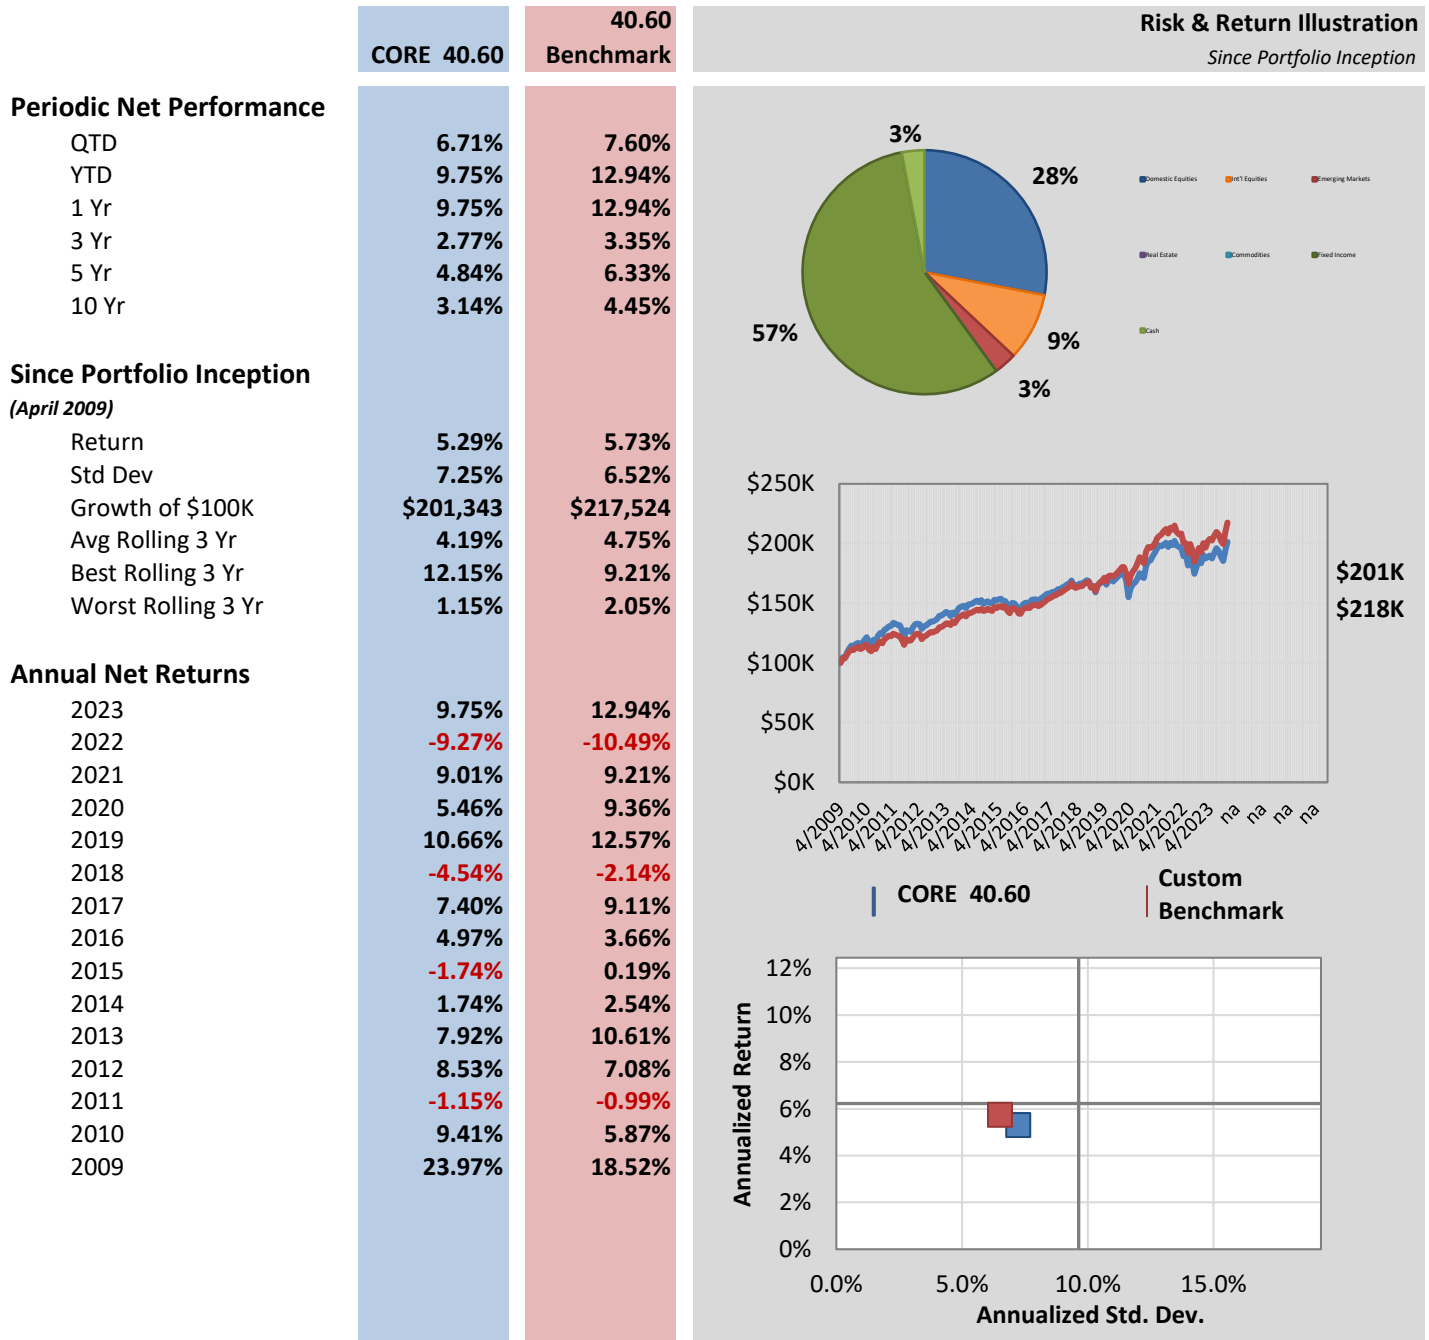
| | CORE 40.60 | 40.60 Benchmark |
|---|---|---|
| **Periodic Net Performance** | | |
| QTD | 6.71% | 7.60% |
| YTD | 9.75% | 12.94% |
| 1 Yr | 9.75% | 12.94% |
| 3 Yr | 2.77% | 3.35% |
| 5 Yr | 4.84% | 6.33% |
| 10 Yr | 3.14% | 4.45% |
| **Since Portfolio Inception** | | |
| *(April 2009)* | | |
| Return | 5.29% | 5.73% |
| Std Dev | 7.25% | 6.52% |
| Growth of $100K | $201,343 | $217,524 |
| Avg Rolling 3 Yr | 4.19% | 4.75% |
| Best Rolling 3 Yr | 12.15% | 9.21% |
| Worst Rolling 3 Yr | 1.15% | 2.05% |
| **Annual Net Returns** | | |
| 2023 | 9.75% | 12.94% |
| 2022 | -9.27% | -10.49% |
| 2021 | 9.01% | 9.21% |
| 2020 | 5.46% | 9.36% |
| 2019 | 10.66% | 12.57% |
| 2018 | -4.54% | -2.14% |
| 2017 | 7.40% | 9.11% |
| 2016 | 4.97% | 3.66% |
| 2015 | -1.74% | 0.19% |
| 2014 | 1.74% | 2.54% |
| 2013 | 7.92% | 10.61% |
| 2012 | 8.53% | 7.08% |
| 2011 | -1.15% | -0.99% |
| 2010 | 9.41% | 5.87% |
| 2009 | 23.97% | 18.52% |

Risk & Return Illustration
*Since Portfolio Inception*

3%
28%
9%
3%
57%

Domestic Equities
Int'l Equities
Emerging Markets
Real Estate
Commodities
Fixed Income
Cash

$250K
$200K
$150K
$100K
$50K
$0K
$201K
$218K
4/2009 4/2010 4/2011 4/2012 4/2013 4/2014 4/2015 4/2016 4/2017 4/2018 4/2019 4/2020 4/2021 4/2022 4/2023 na na na na

CORE 40.60
Custom Benchmark

12%
10%
8%
6%
4%
2%
0%
Annualized Return
0.0% 5.0% 10.0% 15.0%
Annualized Std. Dev.